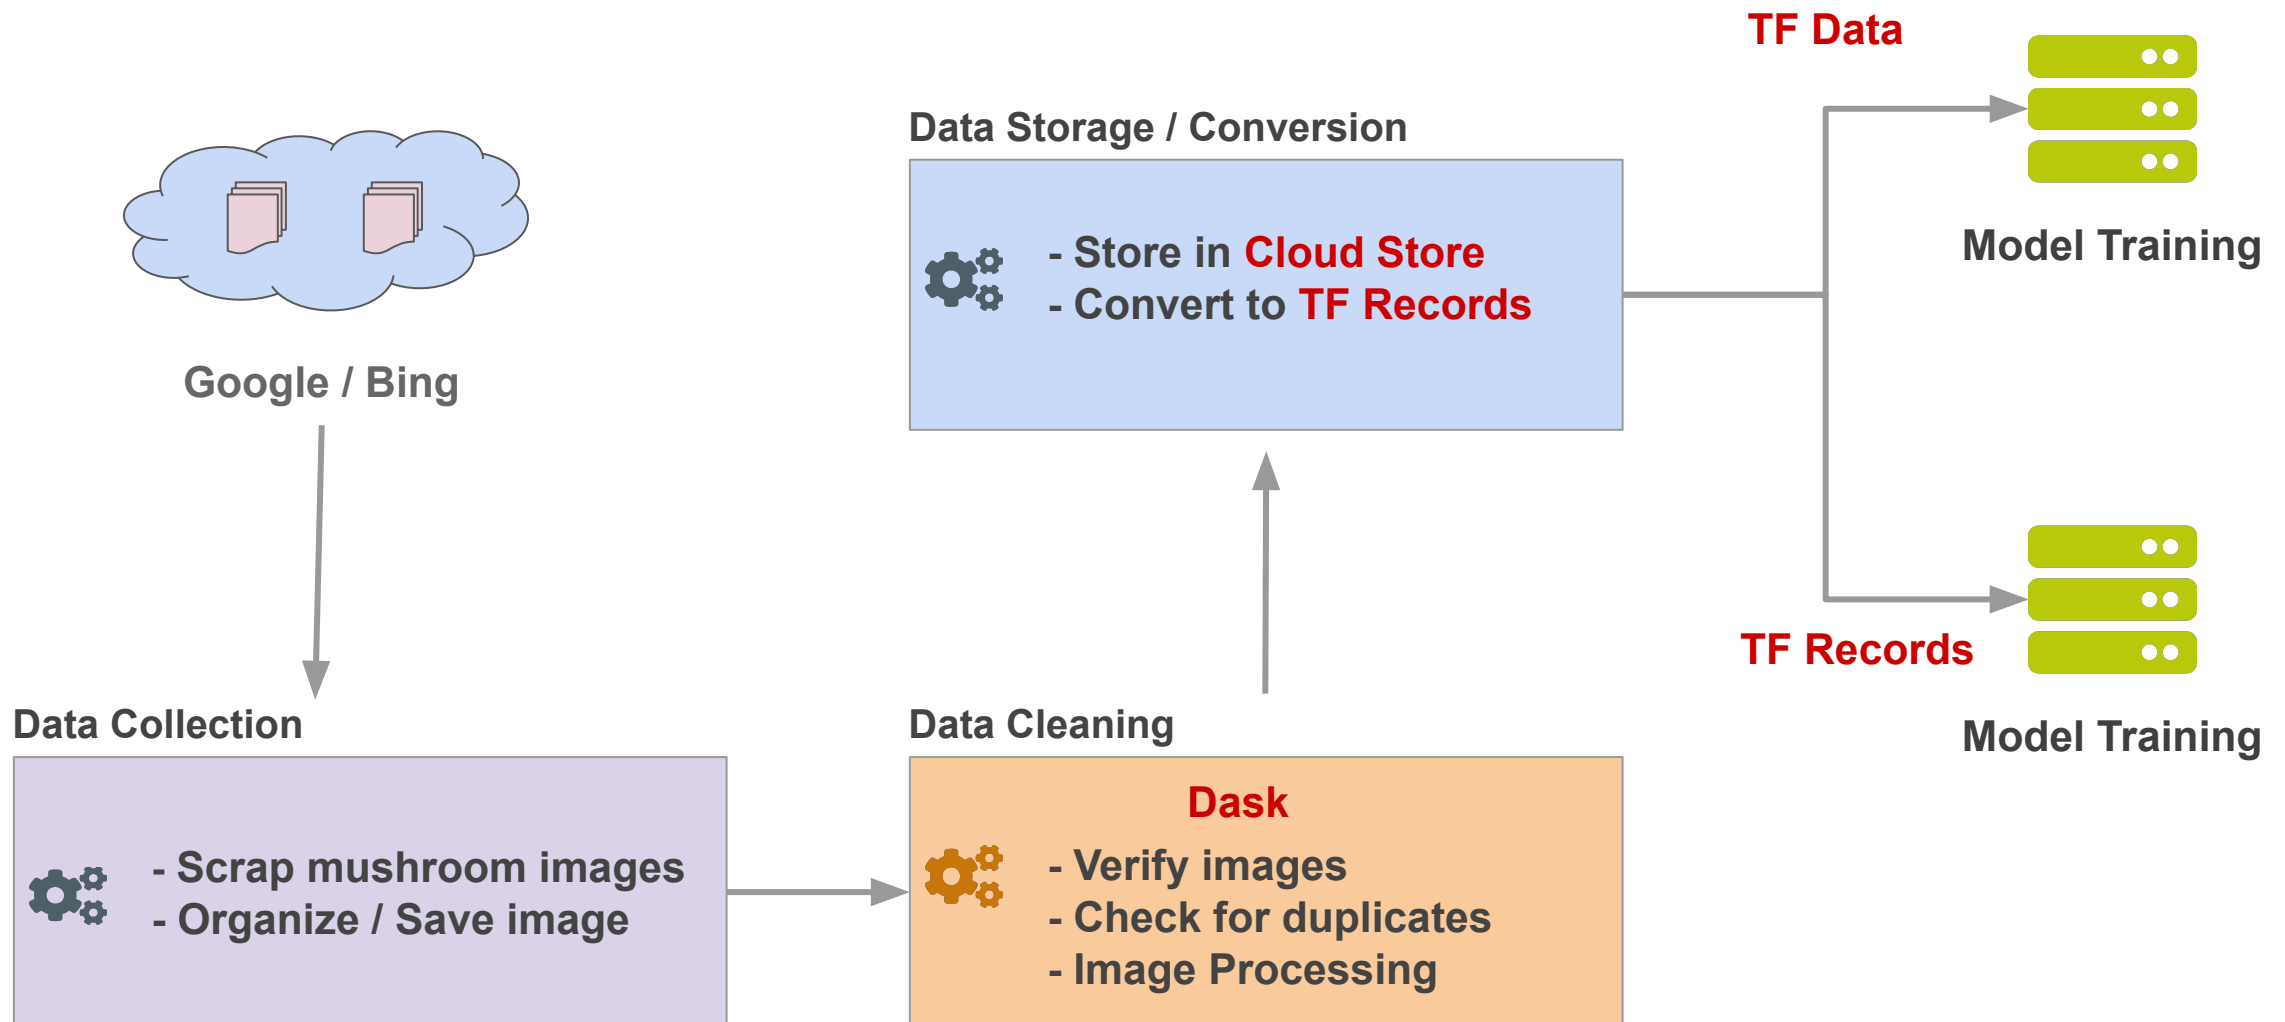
TF Data

Data Storage / Conversion

- Store in Cloud Store
- Convert to TF Records

Model Training

Google / Bing

TF Records

Model Training

Data Collection

- Scrap mushroom images
- Organize / Save image

Data Cleaning

Dask

- Verify images
- Check for duplicates
- Image Processing